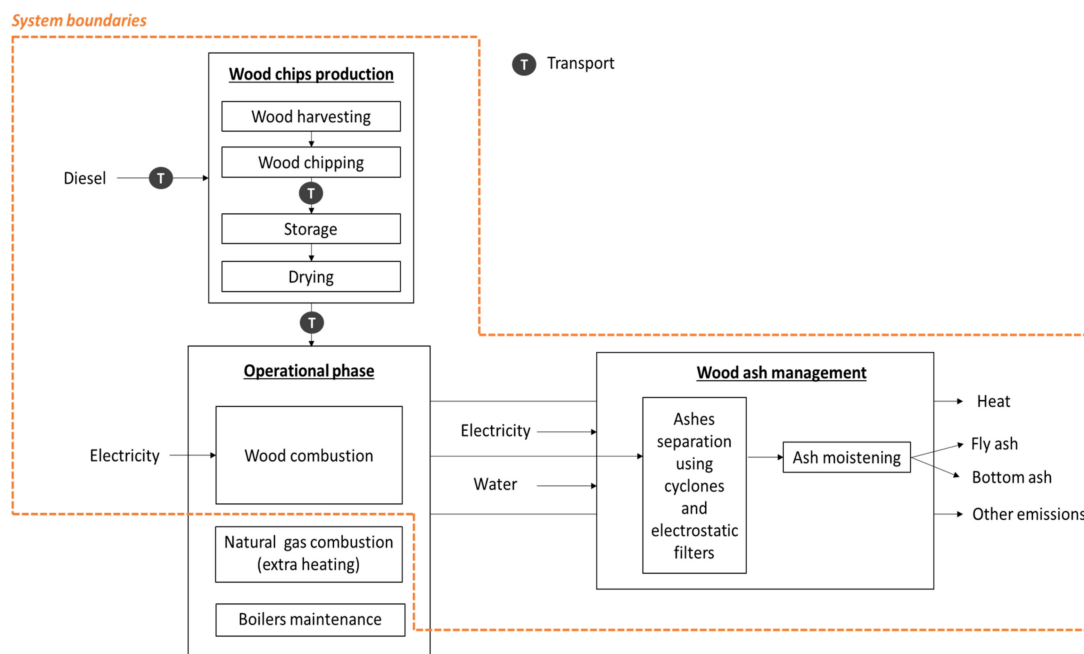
System boundaries

T Transport

Wood chips production

Wood harvesting

Wood chipping

T

Storage

Drying

Diesel T

T

Operational phase

Electricity

Wood combustion

Natural gas combustion (extra heating)

Boilers maintenance

Electricity

Water

Wood ash management

Ashes separation using cyclones and electrostatic filters

Ash moistening

Heat

Fly ash

Bottom ash

Other emissions